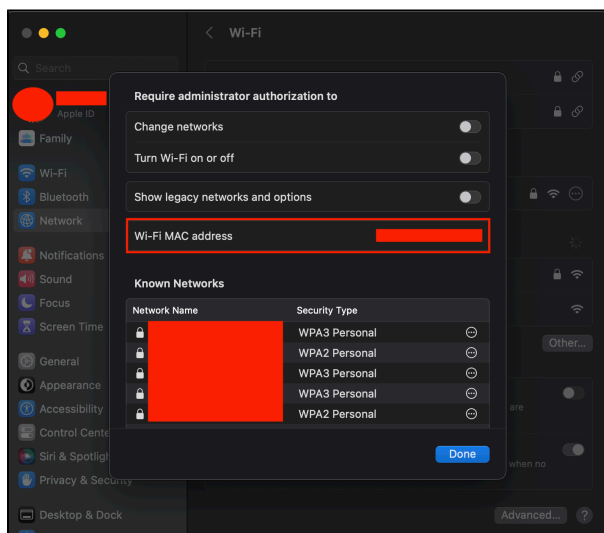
Search

Apple ID

Family

Wi-Fi

Bluetooth

Network

Notifications

Sound

Focus

Screen Time

General

Appearance

Accessibility

Control Cente

Siri & Spotligh

Privacy & Security

Desktop & Dock

Wi-Fi

Require administrator authorization to

Change networks

Turn Wi-Fi on or off

Show legacy networks and options

Wi-Fi MAC address

Known Networks

| Network Name | Security Type |
|---|---|
| | WPA3 Personal |
| | WPA2 Personal |
| | WPA3 Personal |
| | WPA3 Personal |
| | WPA2 Personal |

Done

Other...

are

when no

Advanced...

?